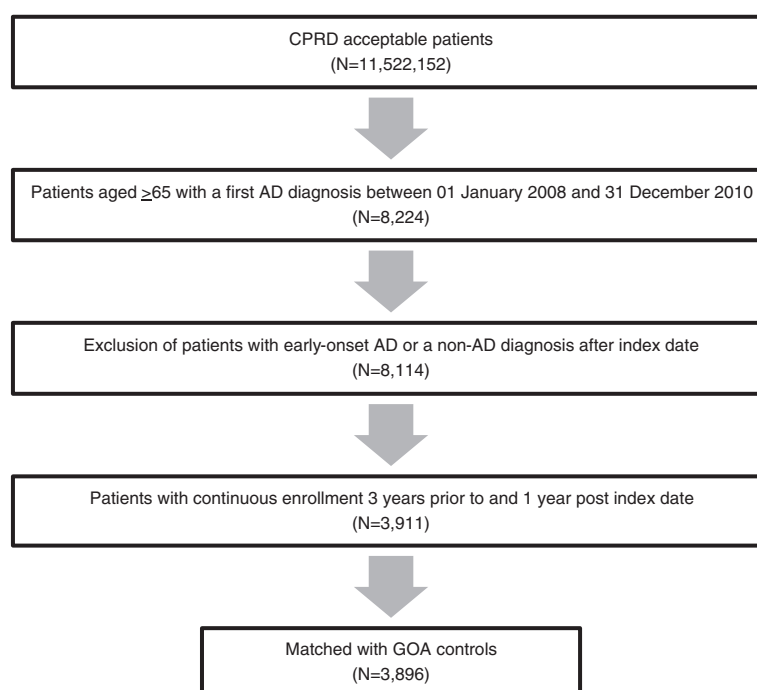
CPRD acceptable patients
(N=11,522,152)

Patients aged $\geq$65 with a first AD diagnosis between 01 January 2008 and 31 December 2010
(N=8,224)

Exclusion of patients with early-onset AD or a non-AD diagnosis after index date
(N=8,114)

Patients with continuous enrollment 3 years prior to and 1 year post index date
(N=3,911)

Matched with GOA controls
(N=3,896)